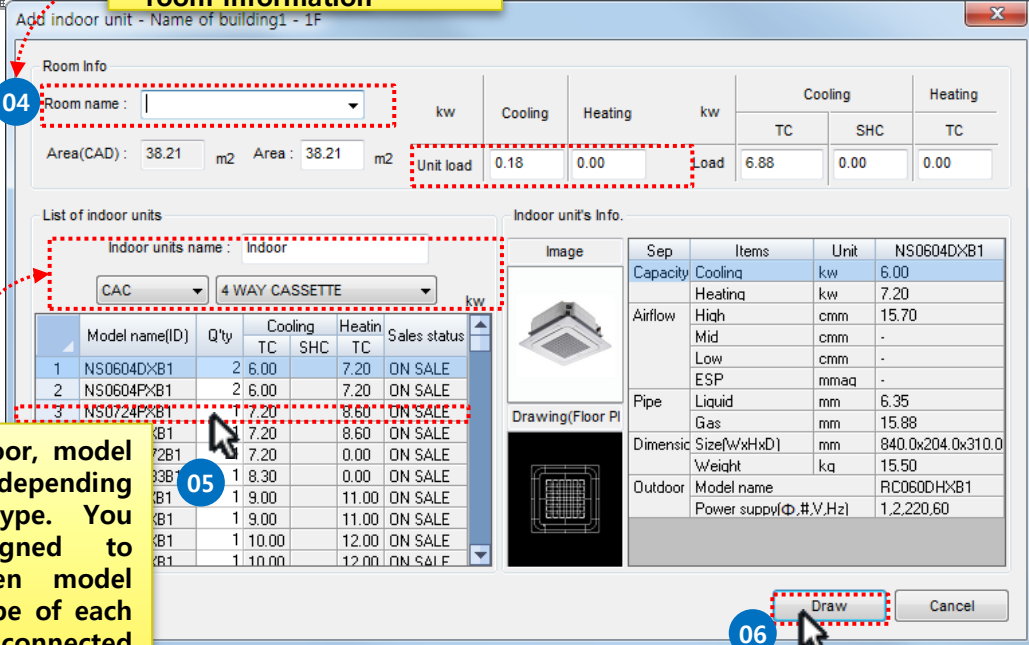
Room information

Add indoor unit - Name of building1 - 1F

Room Info

04

Room name :

Area(CAD) : 38.21 m2 Area : 38.21 m2

| kw | Cooling | Heating |
|---|---|---|
| Unit load | 0.18 | 0.00 |

| kw | Cooling TC | Cooling SHC | Heating TC |
|---|---|---|---|
| Load | 6.88 | 0.00 | 0.00 |

List of indoor units

Indoor units name : Indoor

CAC 4 WAY CASSETTE

kw

| | Model name(ID) | Q'ty | Cooling TC | Cooling SHC | Heatin TC | Sales status |
|---|---|---|---|---|---|---|
| 1 | NS0604DXB1 | 2 | 6.00 | | 7.20 | ON SALE |
| 2 | NS0604PXB1 | 2 | 6.00 | | 7.20 | ON SALE |
| 3 | NS0724PXB1 | 1 | 7.20 | | 8.60 | ON SALE |
| | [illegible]B1 | 1 | 7.20 | | 8.60 | ON SALE |
| | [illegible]72B1 | 1 | 7.20 | | 0.00 | ON SALE |
| | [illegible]83B1 | 1 | 8.30 | | 0.00 | ON SALE |
| | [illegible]XB1 | 1 | 9.00 | | 11.00 | ON SALE |
| | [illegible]XB1 | 1 | 9.00 | | 11.00 | ON SALE |
| | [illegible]XB1 | 1 | 10.00 | | 12.00 | ON SALE |
| | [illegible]B1 | 1 | 10.00 | | 12.00 | ON SALE |

05

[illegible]oor, model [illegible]depending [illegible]ype. You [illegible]gned to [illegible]en model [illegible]pe of each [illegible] connected

Indoor unit's Info.

Image

Drawing(Floor Pl

| Sep | Items | Unit | NS0604DXB1 |
|---|---|---|---|
| Capacity | Cooling | kw | 6.00 |
| | Heating | kw | 7.20 |
| Airflow | High | cmm | 15.70 |
| | Mid | cmm | - |
| | Low | cmm | - |
| | ESP | mmaq | - |
| Pipe | Liquid | mm | 6.35 |
| | Gas | mm | 15.88 |
| Dimensic | Size(WxHxD) | mm | 840.0x204.0x310.0 |
| | Weight | kg | 15.50 |
| Outdoor | Model name | | RC060DHXB1 |
| | Power suppy(Φ,#,V,Hz) | | 1,2,220,60 |

Draw Cancel

06